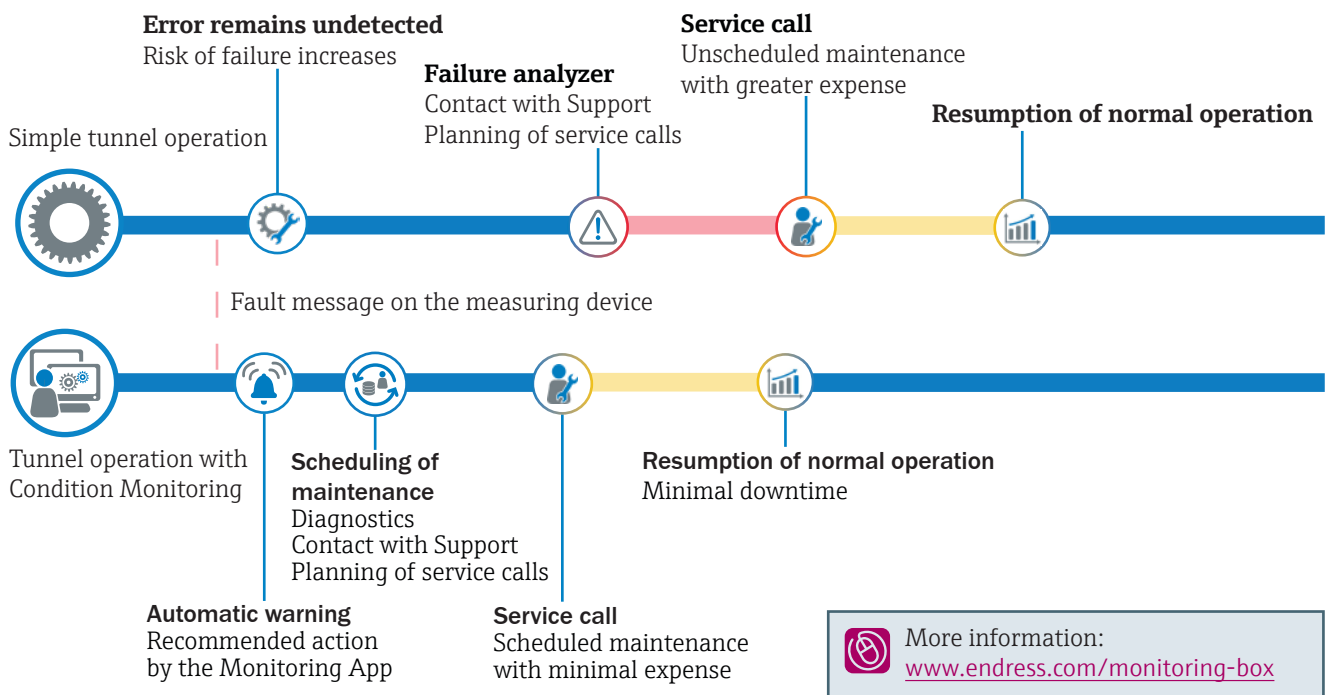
Error remains undetected
Risk of failure increases

Failure analyzer
Contact with Support
Planning of service calls

Service call
Unscheduled maintenance with greater expense

Resumption of normal operation

Simple tunnel operation

Fault message on the measuring device

Tunnel operation with Condition Monitoring

Scheduling of maintenance
Diagnostics
Contact with Support
Planning of service calls

Resumption of normal operation
Minimal downtime

Automatic warning
Recommended action by the Monitoring App

Service call
Scheduled maintenance with minimal expense

More information:
www.endress.com/monitoring-box